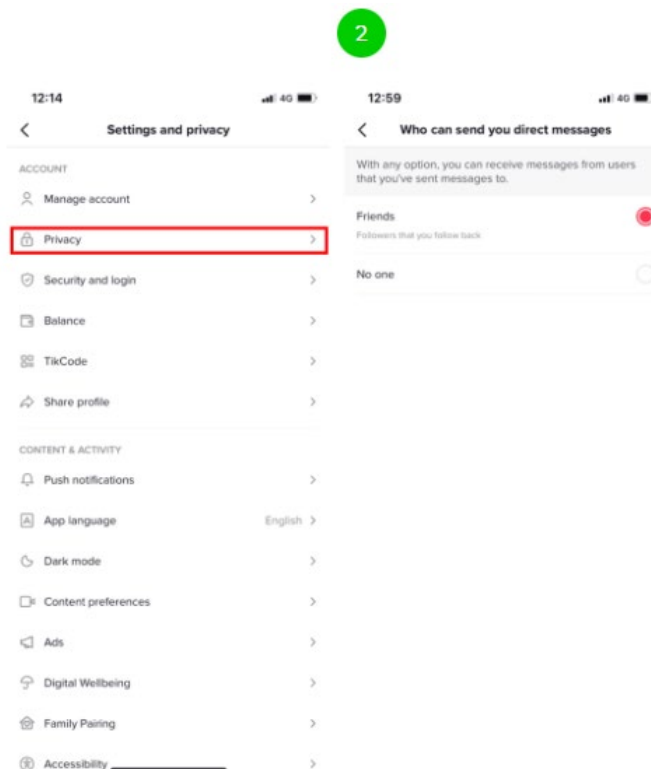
2

12:14 4G

Settings and privacy

ACCOUNT

Manage account

Privacy

Security and login

Balance

TikCode

Share profile

CONTENT & ACTIVITY

Push notifications

App language English

Dark mode

Content preferences

Ads

Digital Wellbeing

Family Pairing

Accessibility

12:59 4G

Who can send you direct messages

With any option, you can receive messages from users that you've sent messages to.

Friends

Followers that you follow back

No one